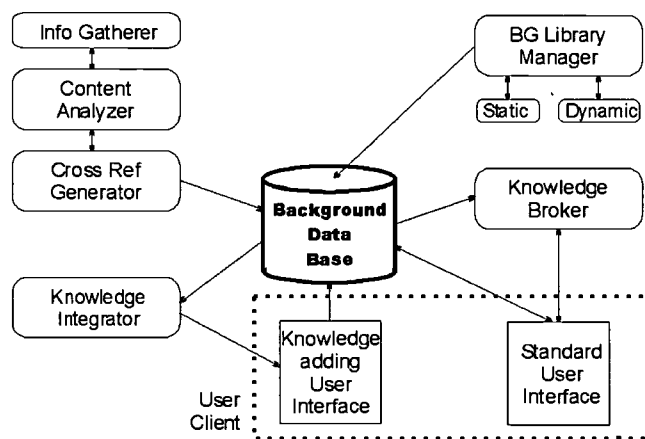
Info Gatherer

Content Analyzer

Cross Ref Generator

BG Library Manager

Static

Dynamic

Background Data Base

Knowledge Broker

Knowledge Integrator

Knowledge adding User Interface

Standard User Interface

User Client